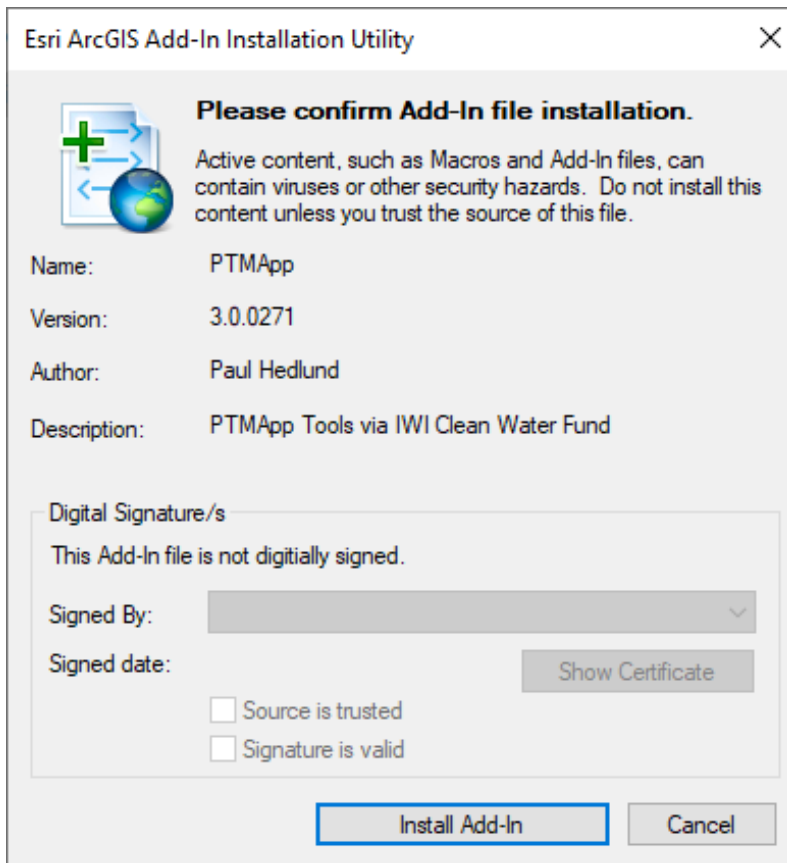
Esri ArcGIS Add-In Installation Utility

×

Please confirm Add-In file installation.

Active content, such as Macros and Add-In files, can contain viruses or other security hazards. Do not install this content unless you trust the source of this file.

Name: PTMApp

Version: 3.0.0271

Author: Paul Hedlund

Description: PTMApp Tools via IWI Clean Water Fund

Digital Signature/s

This Add-In file is not digitially signed.

Signed By:

Signed date:

Show Certificate

Source is trusted

Signature is valid

Install Add-In

Cancel